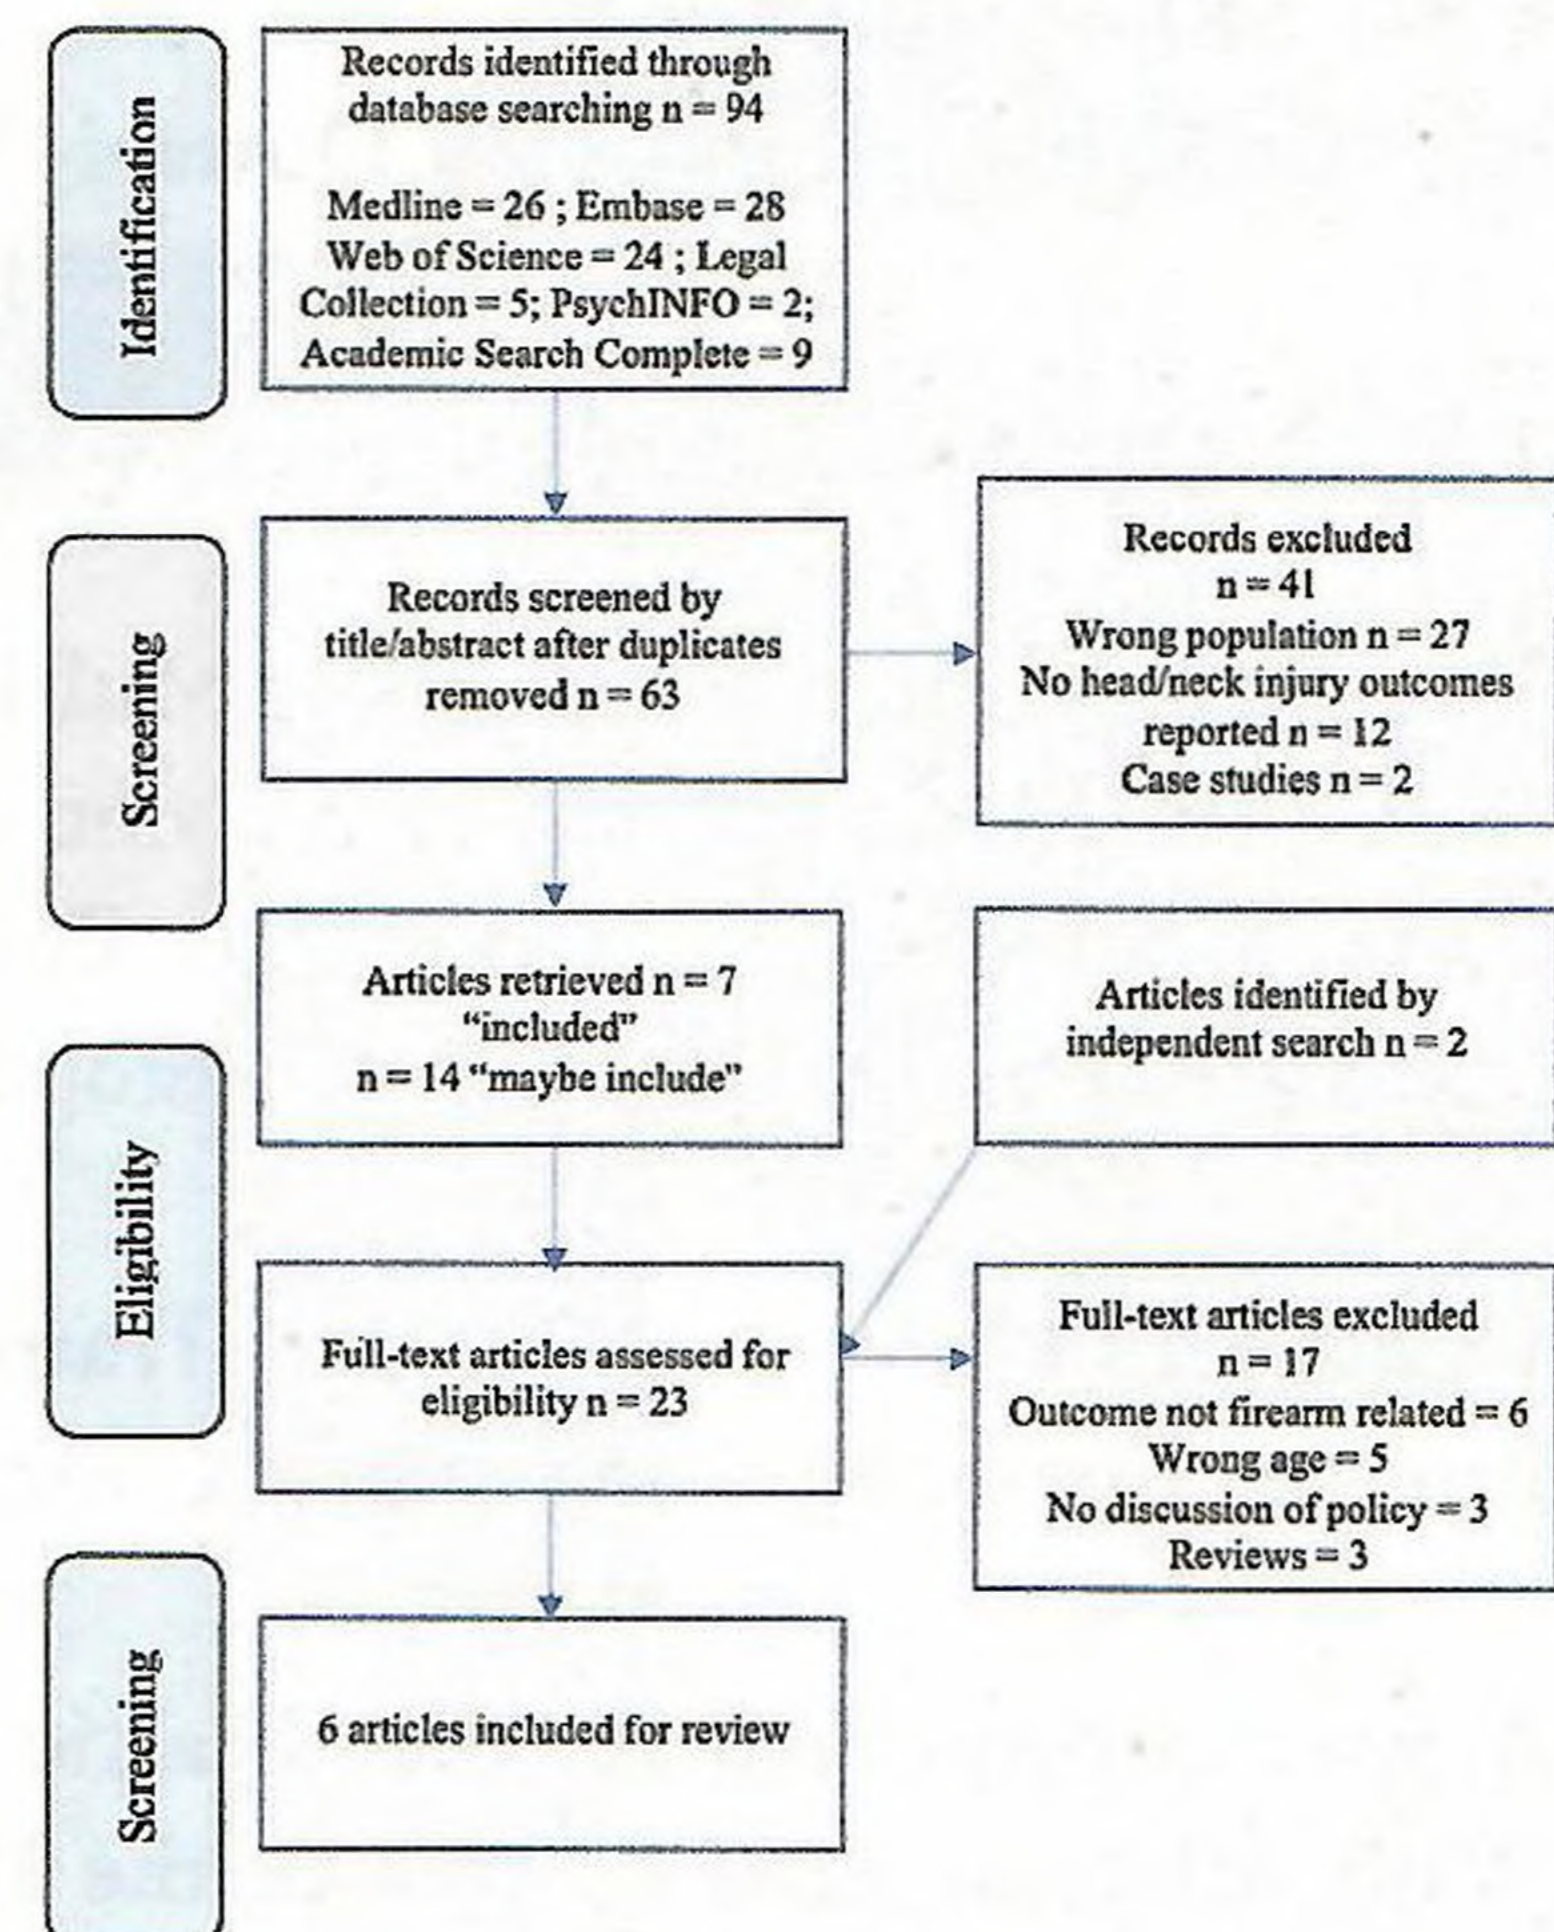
Identification

Records identified through database searching n = 94

Medline = 26 ; Embase = 28 Web of Science = 24 ; Legal Collection = 5; PsychINFO = 2; Academic Search Complete = 9

Screening

Records screened by title/abstract after duplicates removed n = 63

Records excluded
n = 41
Wrong population n = 27
No head/neck injury outcomes reported n = 12
Case studies n = 2

Eligibility

Articles retrieved n = 7 "included"
n = 14 "maybe include"

Articles identified by independent search n = 2

Full-text articles assessed for eligibility n = 23

Full-text articles excluded
n = 17
Outcome not firearm related = 6
Wrong age = 5
No discussion of policy = 3
Reviews = 3

Screening

6 articles included for review